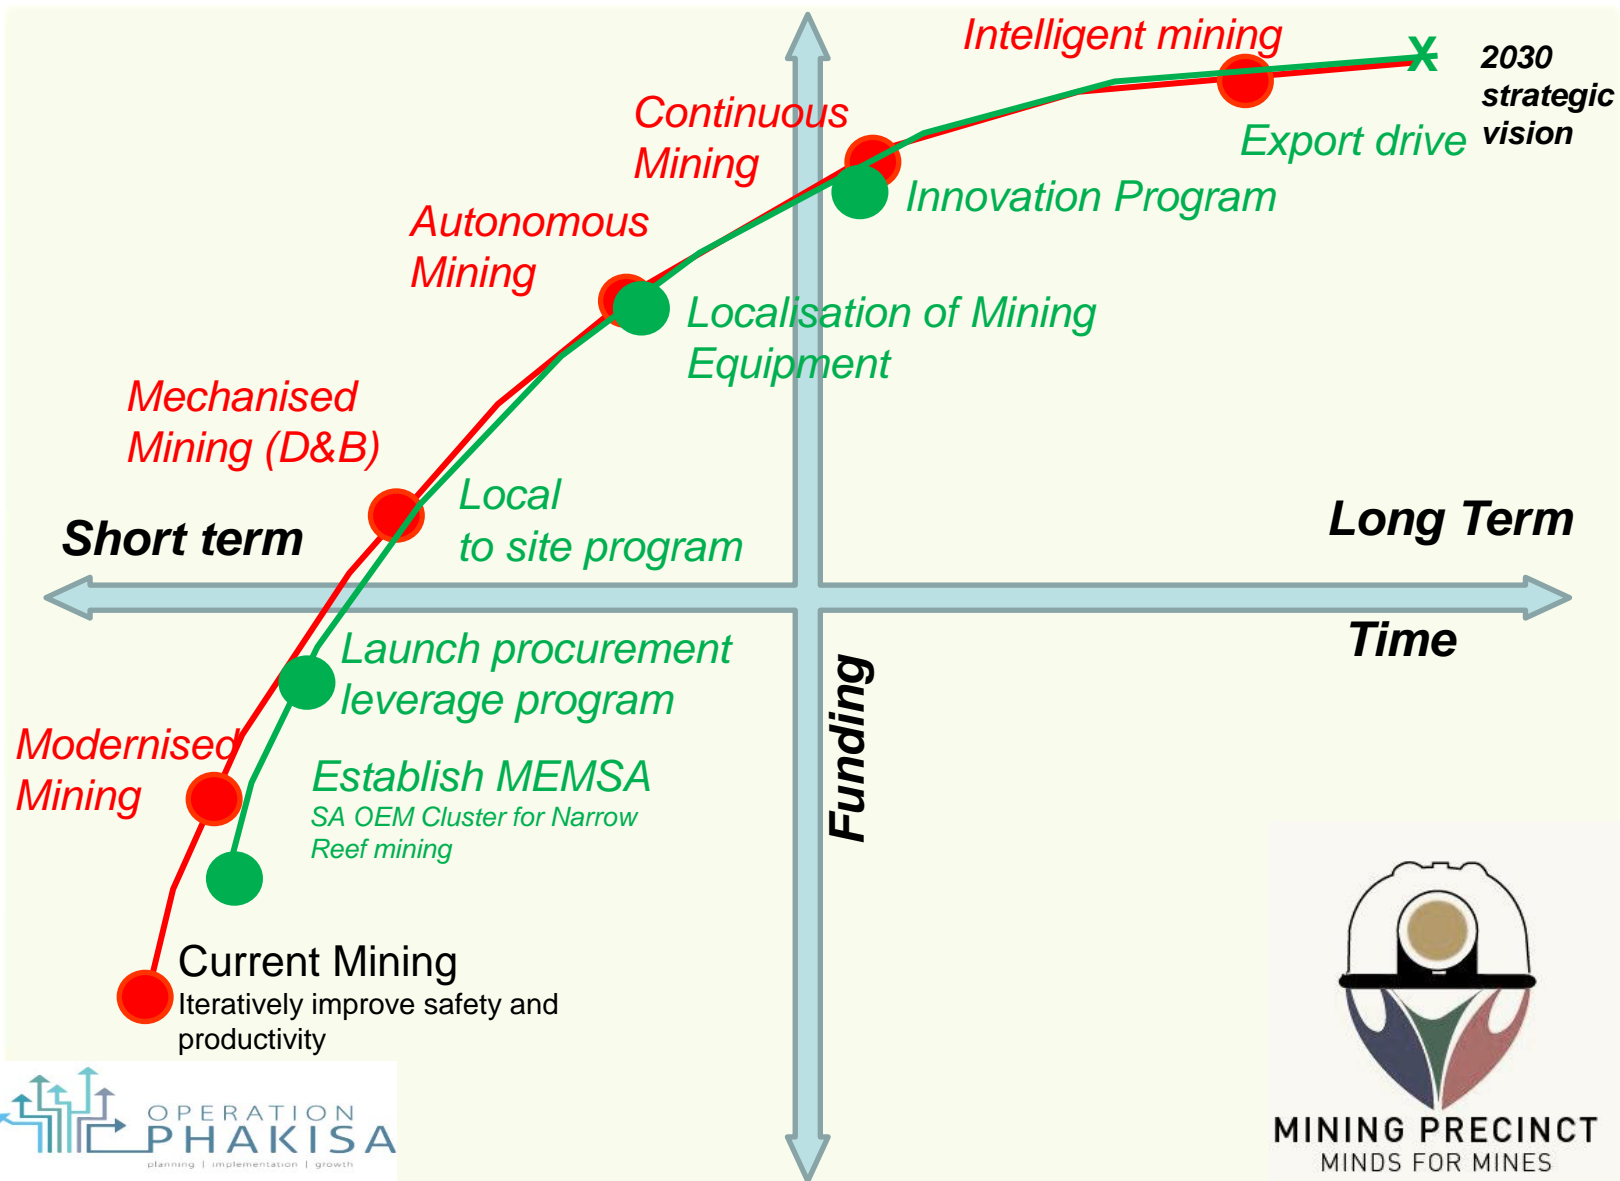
Intelligent mining

2030 strategic vision

Export drive

Continuous Mining

Innovation Program

Autonomous Mining

Localisation of Mining Equipment

Mechanised Mining (D&B)

Local to site program

Short term

Long Term

Time

Launch procurement leverage program

Modernised Mining

Establish MEMSA
SA OEM Cluster for Narrow Reef mining

Funding

Current Mining
Iteratively improve safety and productivity

OPERATION PHAKISA
planning | implementation | growth

MINING PRECINCT
MINDS FOR MINES